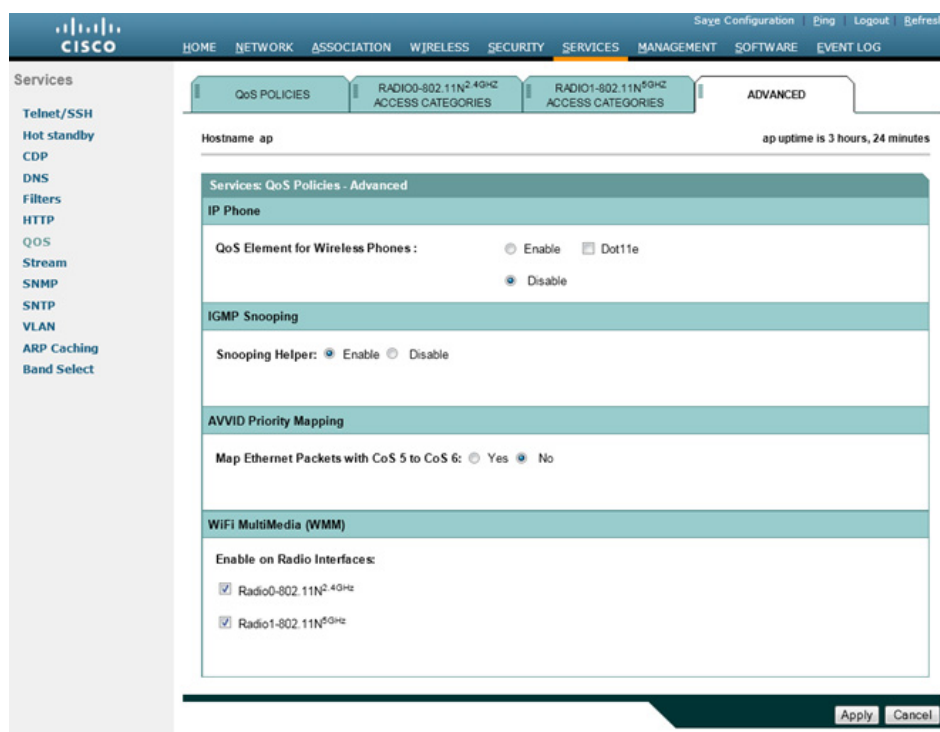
cisco

Save Configuration | Ping | Logout | Refresh

HOME NETWORK ASSOCIATION WIRELESS SECURITY SERVICES MANAGEMENT SOFTWARE EVENT LOG

Services

Telnet/SSH
Hot standby
CDP
DNS
Filters
HTTP
QOS
Stream
SNMP
SNTP
VLAN
ARP Caching
Band Select

QoS POLICIES | RADIO0-802.11N$^{2.4GHZ}$ ACCESS CATEGORIES | RADIO1-802.11N$^{5GHZ}$ ACCESS CATEGORIES | ADVANCED

Hostname ap

ap uptime is 3 hours, 24 minutes

Services: QoS Policies - Advanced

IP Phone

QoS Element for Wireless Phones : Enable Dot11e

Disable

IGMP Snooping

Snooping Helper: Enable Disable

AVVID Priority Mapping

Map Ethernet Packets with CoS 5 to CoS 6: Yes No

WiFi MultiMedia (WMM)

Enable on Radio Interfaces:

Radio0-802.11N$^{2.4GHz}$

Radio1-802.11N$^{5GHz}$

Apply Cancel